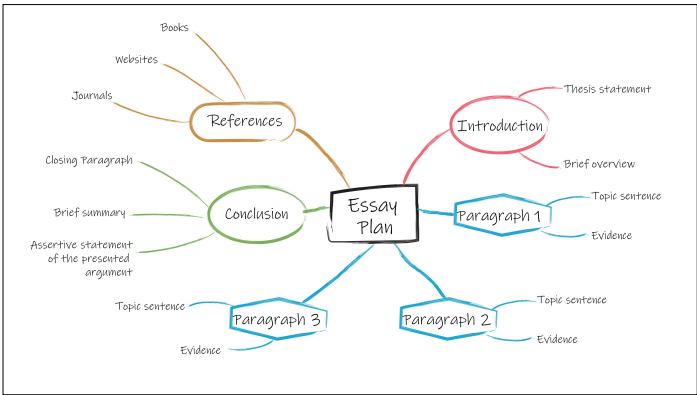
Books

Websites

Journals

References

Introduction

Thesis statement

Brief overview

Closing Paragraph

Brief summary

Assertive statement of the presented argument

Conclusion

Essay Plan

Paragraph 1

Topic sentence

Evidence

Topic sentence

Paragraph 3

Evidence

Topic sentence

Paragraph 2

Evidence